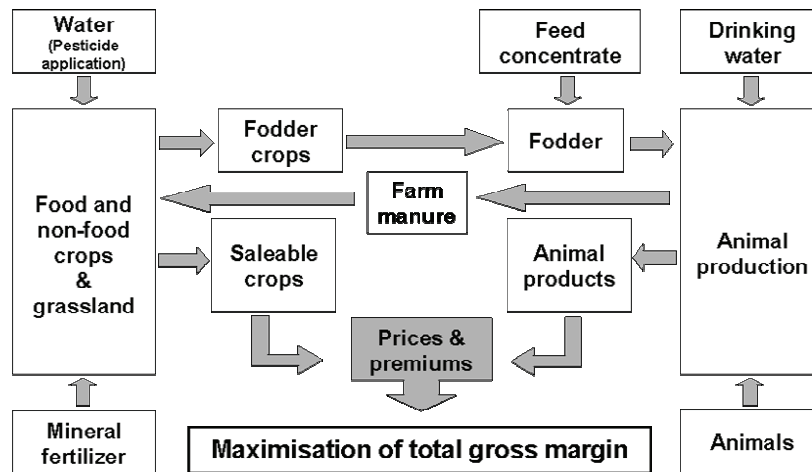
Water (Pesticide application)

Feed concentrate

Drinking water

Food and non-food crops & grassland

Fodder crops

Fodder

Farm manure

Saleable crops

Animal products

Animal production

Prices & premiums

Mineral fertilizer

Maximisation of total gross margin

Animals